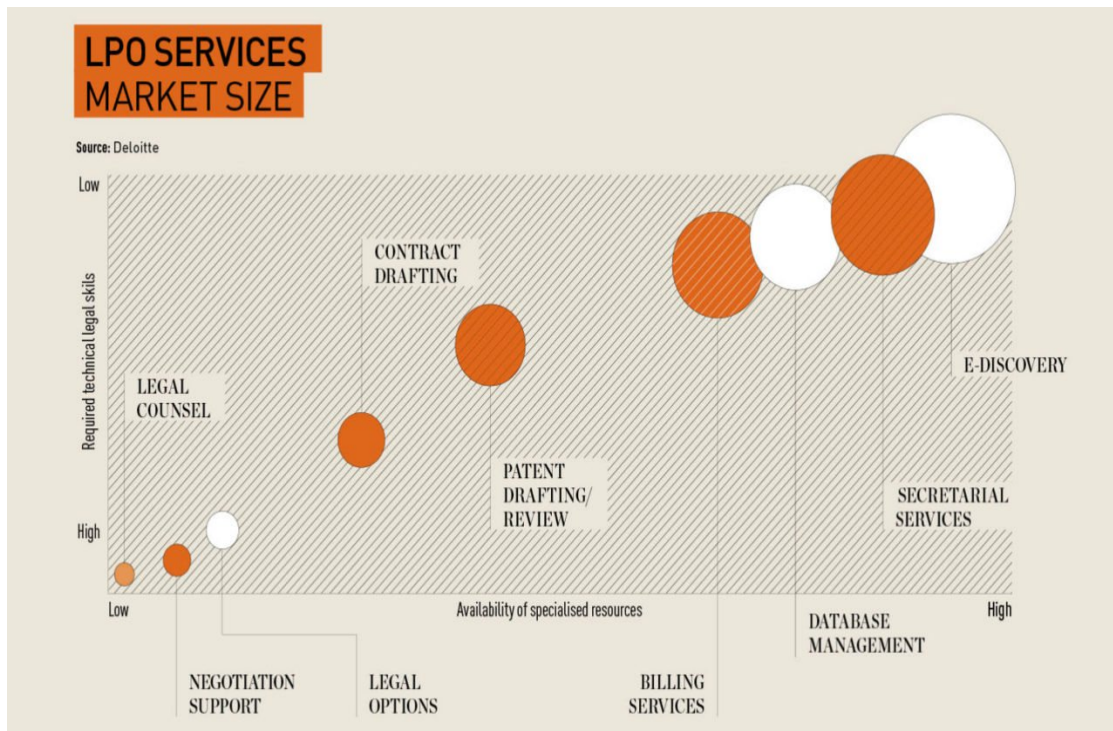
LPO SERVICES
MARKET SIZE

Source: Deloitte

Low

High

Required technical legal skils

LEGAL COUNSEL

CONTRACT DRAFTING

PATENT DRAFTING/ REVIEW

E-DISCOVERY

SECRETARIAL SERVICES

Low

Availability of specialised resources

High

NEGOTIATION SUPPORT

LEGAL OPTIONS

BILLING SERVICES

DATABASE MANAGEMENT